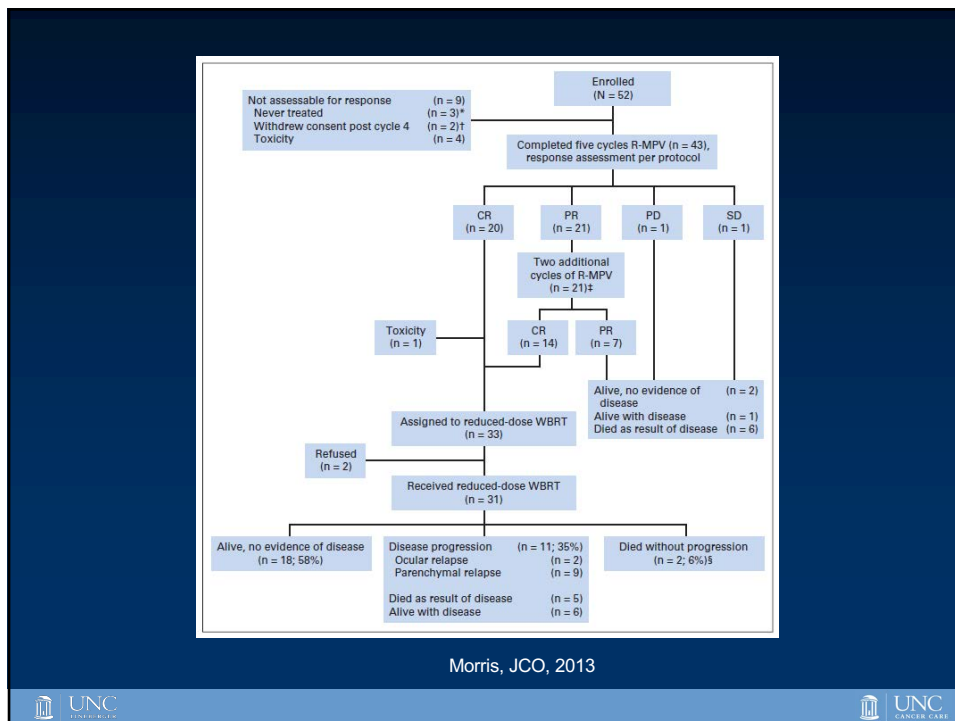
Enrolled
(N = 52)

Not assessable for response (n = 9)
Never treated (n = 3)*
Withdrew consent post cycle 4 (n = 2)†
Toxicity (n = 4)

Completed five cycles R-MPV (n = 43), response assessment per protocol

CR
(n = 20)

PR
(n = 21)

PD
(n = 1)

SD
(n = 1)

Two additional cycles of R-MPV
(n = 21)‡

Toxicity
(n = 1)

CR
(n = 14)

PR
(n = 7)

Alive, no evidence of disease (n = 2)
Alive with disease (n = 1)
Died as result of disease (n = 6)

Assigned to reduced-dose WBRT
(n = 33)

Refused
(n = 2)

Received reduced-dose WBRT
(n = 31)

Alive, no evidence of disease
(n = 18; 58%)

Disease progression (n = 11; 35%)
Ocular relapse (n = 2)
Parenchymal relapse (n = 9)

Died as result of disease (n = 5)
Alive with disease (n = 6)

Died without progression
(n = 2; 6%)§

Morris, JCO, 2013

UNC
LINEBERGER

UNC
CANCER CARE